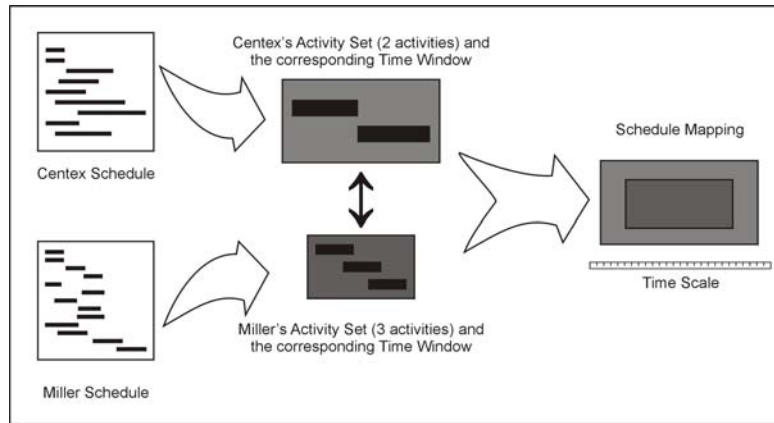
Centex's Activity Set (2 activities) and the corresponding Time Window

Centex Schedule

Schedule Mapping

Time Scale

Miller's Activity Set (3 activities) and the corresponding Time Window

Miller Schedule